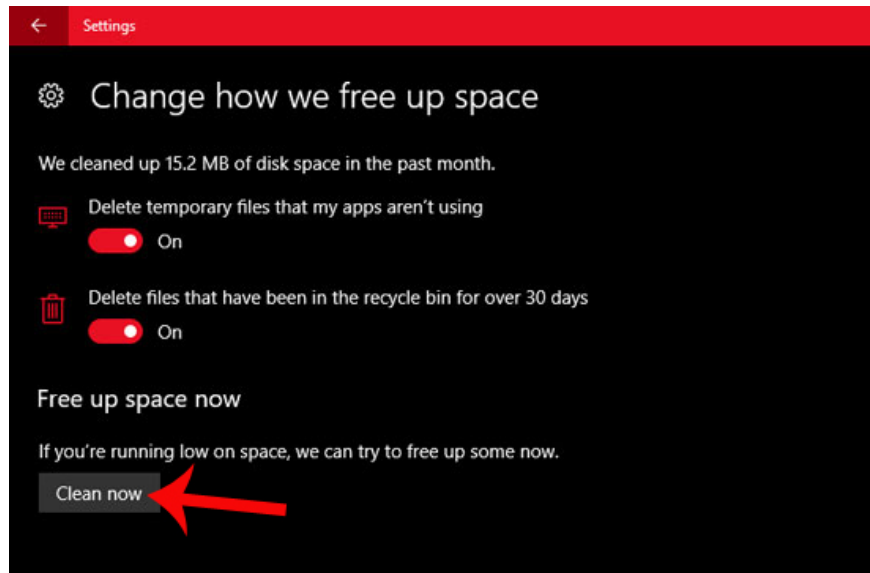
Settings

Change how we free up space

We cleaned up 15.2 MB of disk space in the past month.

Delete temporary files that my apps aren't using

On

Delete files that have been in the recycle bin for over 30 days

On

Free up space now

If you're running low on space, we can try to free up some now.

Clean now